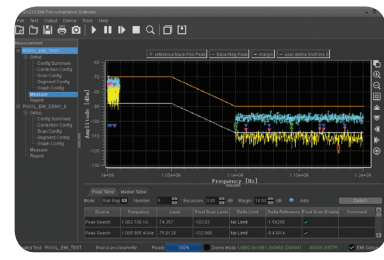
File Test Output Device Tools Help

Measurement
Setup
Config Summary
Correction Config
Scan Config
Limit Config
Graph Config
Measure
Report

Setup
Config Summary
Correction Config
Scan Config
Limit Config
Graph Config
Measure
Report

reference trace Pos Peak
trace Neg Peak
margin
user define limit line 1

Amplitude [dBuV]

Frequency [Hz]

1.00e06
1e+06
1.00e+07
1.00e+08

Peak Table
Marker Table

Mode
Number
Recursion
Margin
Auto
Detect

| Source | Frequency | Level | Final Scan Level | Delta Limit | Delta Reference | Final Scan Enable | Comment |
|---|---|---|---|---|---|---|---|
| Peak Search | 1.082 708 10 | -74.397 | -102.02 | No Limit | -1.04286 | ✓ | |
| Peak Search | 1.806 000 40 | -70.3130 | -102.995 | No Limit | -0.4 | ✓ | |

Ready
100%
Demo Mode
EMI Option